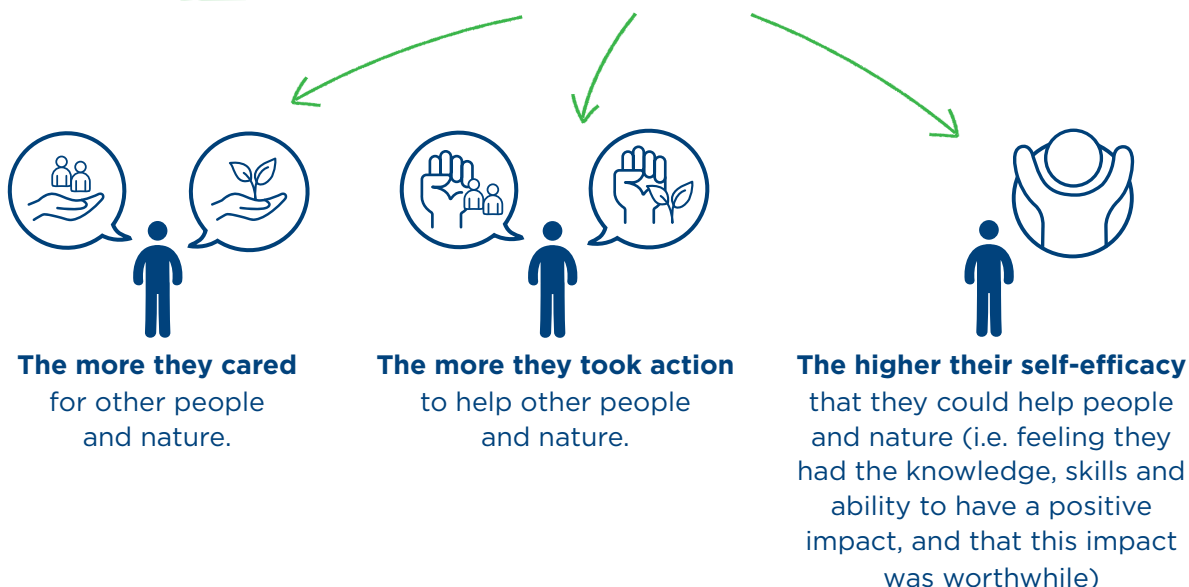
**The more they cared** for other people and nature.

**The more they took action** to help other people and nature.

**The higher their self-efficacy** that they could help people and nature (i.e. feeling they had the knowledge, skills and ability to have a positive impact, and that this impact was worthwhile)